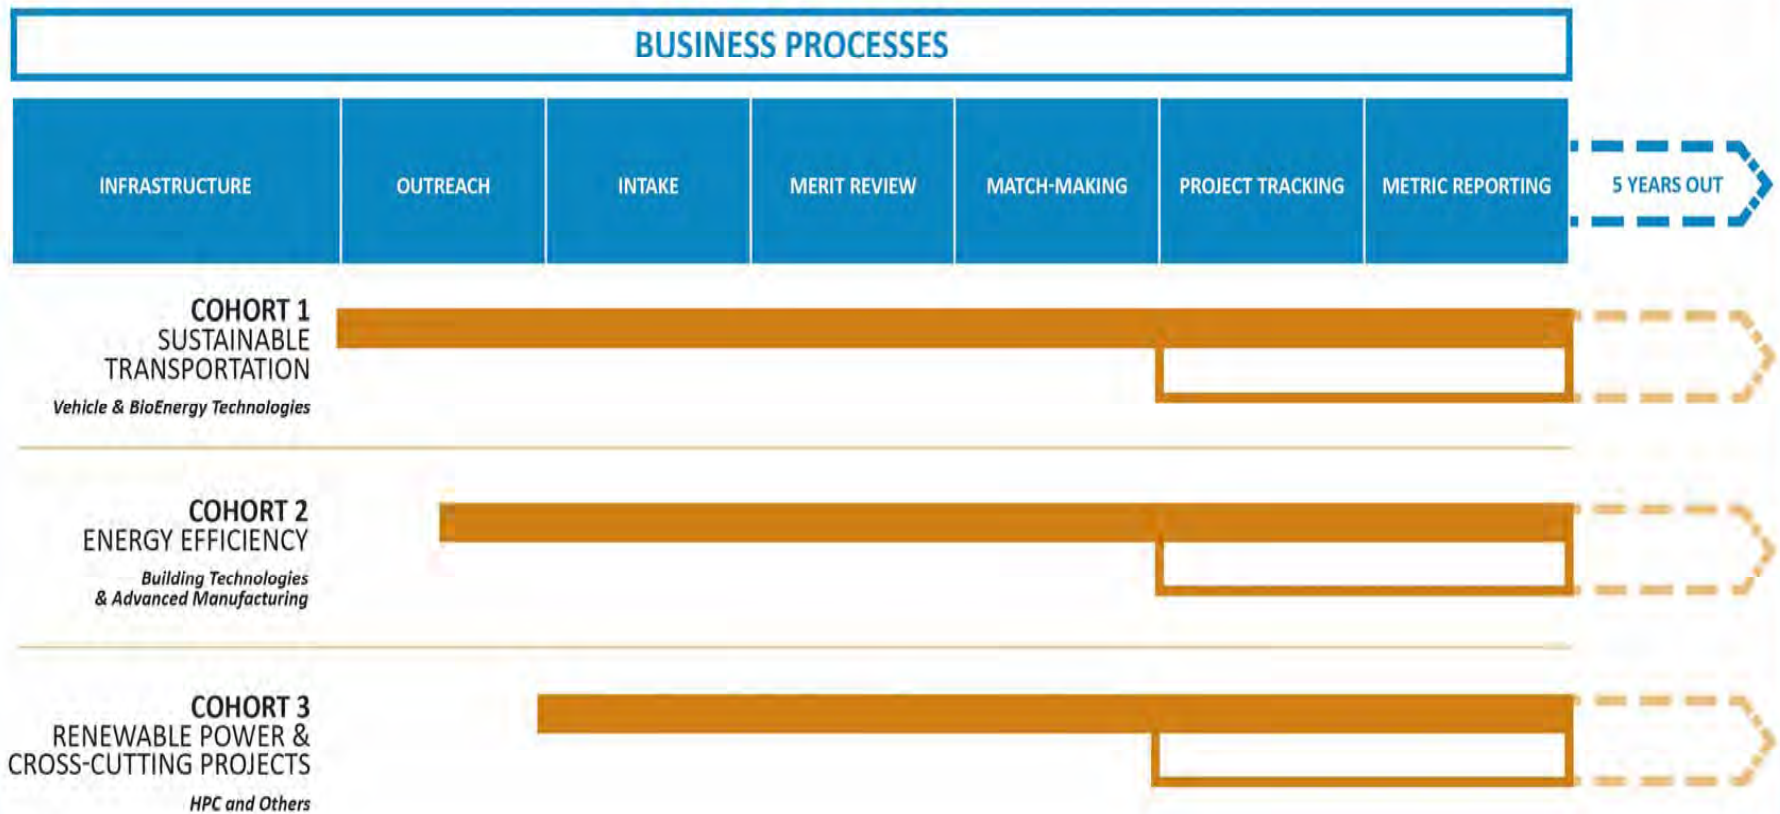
BUSINESS PROCESSES

INFRASTRUCTURE

OUTREACH

INTAKE

MERIT REVIEW

MATCH-MAKING

PROJECT TRACKING

METRIC REPORTING

5 YEARS OUT

COHORT 1
SUSTAINABLE TRANSPORTATION
Vehicle & BioEnergy Technologies

COHORT 2
ENERGY EFFICIENCY
Building Technologies & Advanced Manufacturing

COHORT 3
RENEWABLE POWER & CROSS-CUTTING PROJECTS
HPC and Others